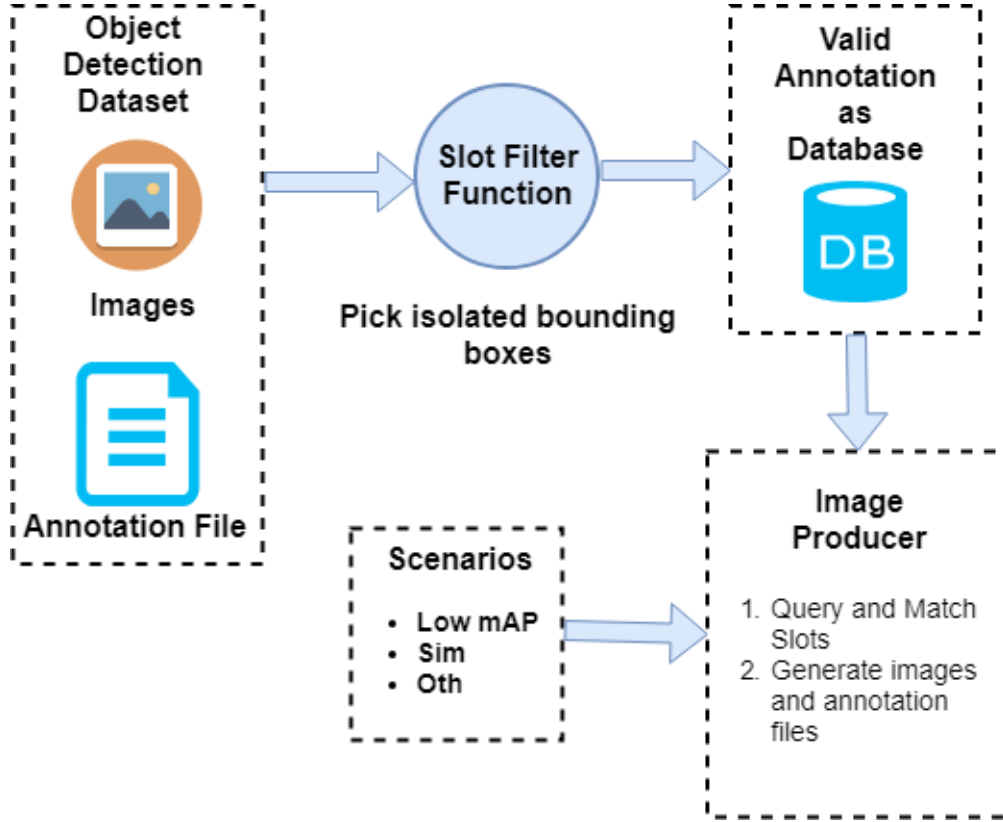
Object Detection Dataset

Images

Annotation File

Slot Filter Function

Pick isolated bounding boxes

Valid Annotation as Database

DB

Image Producer

1. Query and Match Slots
2. Generate images and annotation files

Scenarios

- Low mAP
- Sim
- Oth